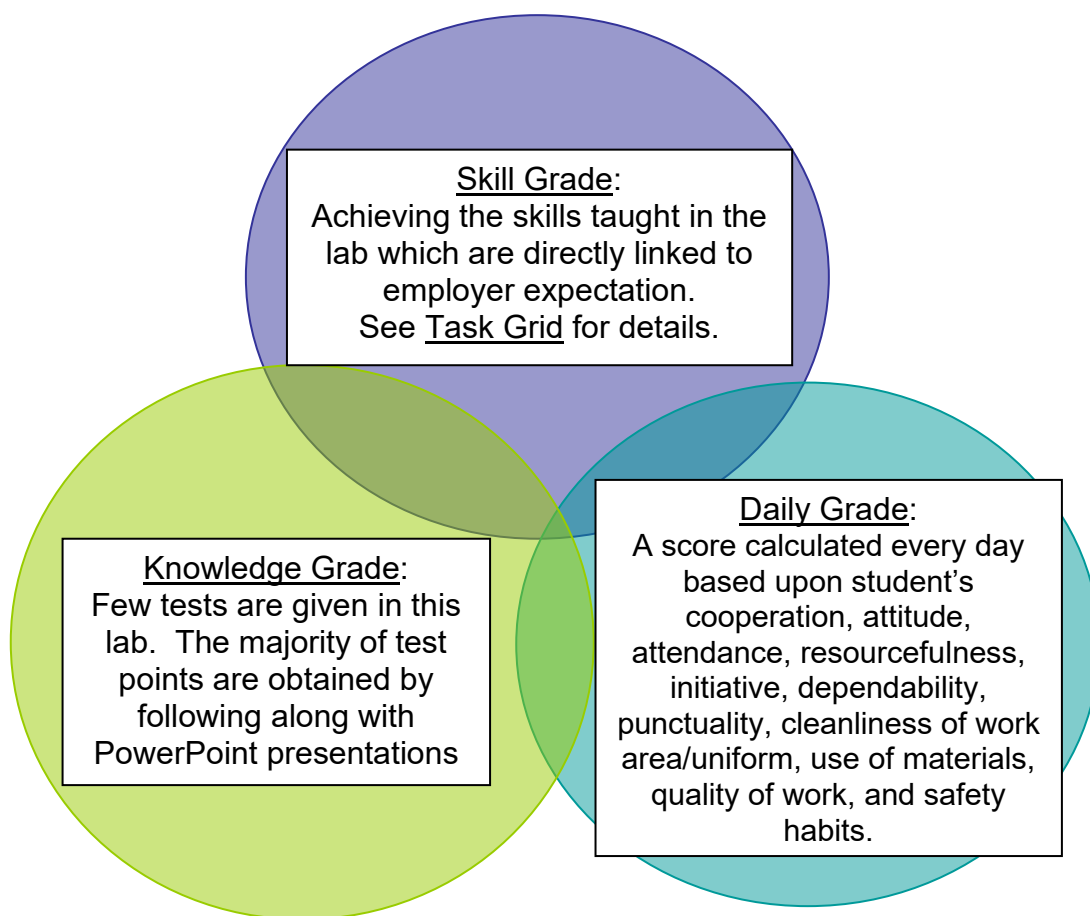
Skill Grade:
Achieving the skills taught in the lab which are directly linked to employer expectation.
See Task Grid for details.

Knowledge Grade:
Few tests are given in this lab. The majority of test points are obtained by following along with PowerPoint presentations

Daily Grade:
A score calculated every day based upon student's cooperation, attitude, attendance, resourcefulness, initiative, dependability, punctuality, cleanliness of work area/uniform, use of materials, quality of work, and safety habits.